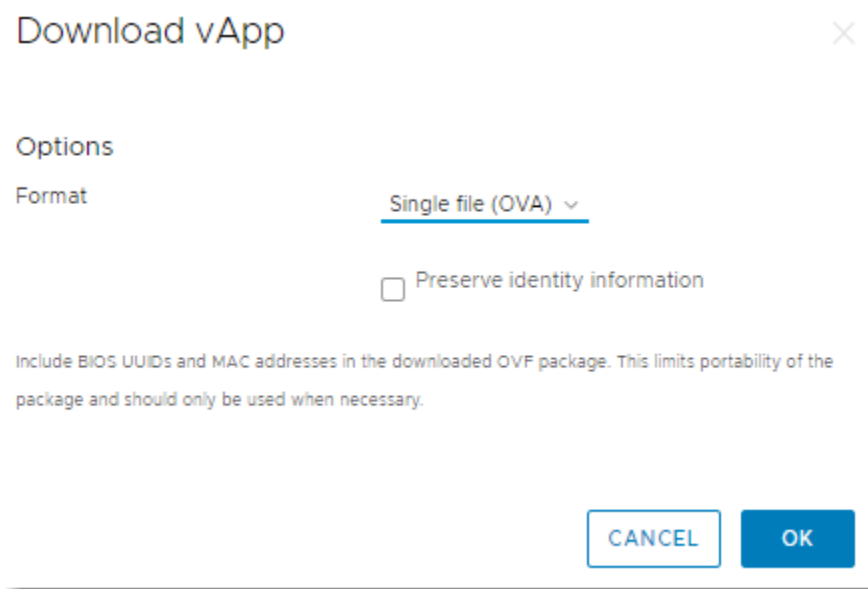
Download vApp

Options

Format

Single file (OVA)

Preserve identity information

Include BIOS UUIDs and MAC addresses in the downloaded OVF package. This limits portability of the package and should only be used when necessary.

CANCEL

OK